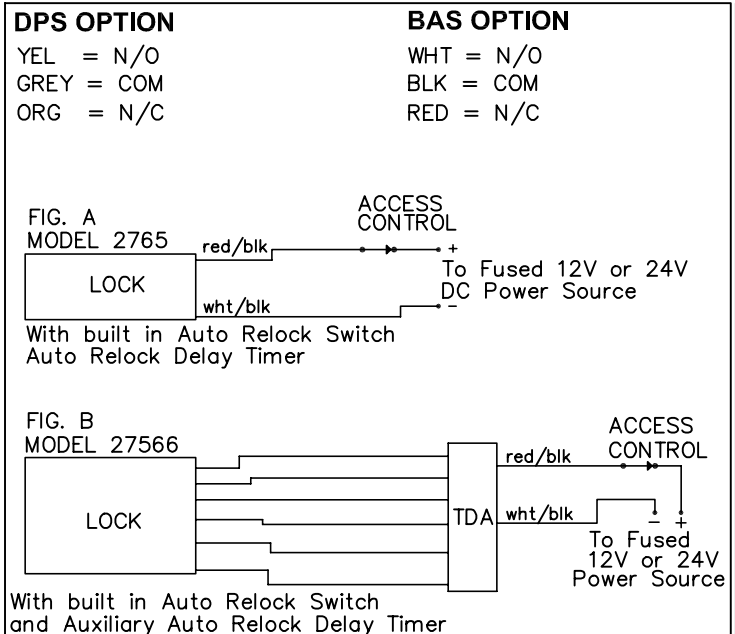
DPS OPTION

YEL = N/O
GREY = COM
ORG = N/C

BAS OPTION

WHT = N/O
BLK = COM
RED = N/C

FIG. A
MODEL 2765

ACCESS CONTROL

red/blk

+

LOCK

To Fused 12V or 24V DC Power Source

wht/blk

−

With built in Auto Relock Switch
Auto Relock Delay Timer

FIG. B
MODEL 27566

ACCESS CONTROL

red/blk

LOCK

TDA

wht/blk

− +

To Fused 12V or 24V Power Source

With built in Auto Relock Switch
and Auxiliary Auto Relock Delay Timer